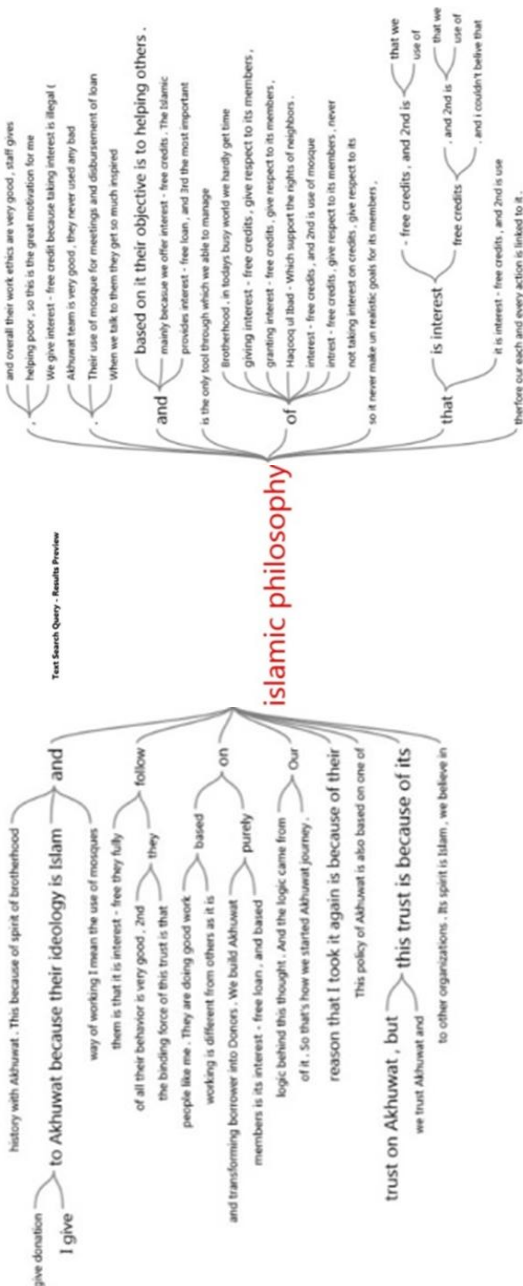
Text Search Query - Results Preview

islamic philosophy

history with Akhuwat . This because of spirit of brotherhood
give donation
I give
to Akhuwat because their ideology is islam
and
way of working I mean the use of mosques
them is that it is interest - free they fully
follow
of all their behavior is very good , 2nd
they
the binding force of this trust is that
people like me . They are doing good work
based
on
working is different from others as it is
and transforming borrower into Donors . We build Akhuwat
purely
members is its interest - free loan , and based
logic behind this thought . And the logic came from
Our
of it . So that's how we started Akhuwat journey .
reason that I took it again is because of their
This policy of Akhuwat is also based on one of
trust on Akhuwat , but
this trust is because of its
we trust Akhuwat and
to other organizations . Its spirit is Islam , we believe in

and overall their work ethics are very good , staff gives
helping poor , so this is the great motivation for me
We give interest - free credit because taking interest is illegal (
Akhuwat team is very good , they never used any bad
Their use of mosque for meetings and disbursement of loan
When we talk to them they get so much inspired
based on it their objective is to helping others .
and
mainly because we offer interest - free credits . The Islamic
provides interest - free loan , and 3rd the most important
is the only tool through which we able to manage
Brotherhood , in todays busy world we hardly get time
giving interest - free credits , give respect to its members ,
granting interest - free credits , give respect to its members ,
of
Haqooq ul Ibad - Which support the rights of neighbors .
interest - free credits , and 2nd is use of mosque
intrest - free credits , give respect to its members , never
not taking interest on credits , give respect to its
so it never make un realistic goals for its members .
- free credits , and 2nd is
that we
use of
is interest
free credits
, and 2nd is
that we
use of
, and i couldn't belive that
that
it is interest - free credits , and 2nd is use
therefore our each and every action is linked to it .